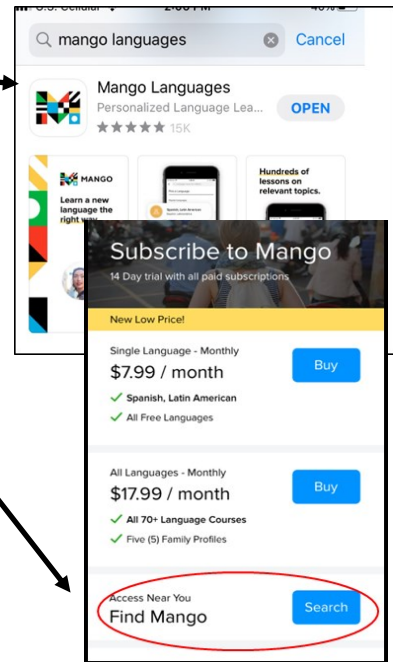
U.S. Cellular 2:06 PM 40%

mango languages

Cancel

Mango Languages

Personalized Language Lea...

OPEN

★★★★★ 15K

MANGO

Learn a new language the right way

Hundreds of lessons on relevant topics.

Subscribe to Mango

14 Day trial with all paid subscriptions

New Low Price!

Single Language - Monthly

$7.99 / month

Buy

✓ Spanish, Latin American

✓ All Free Languages

All Languages - Monthly

$17.99 / month

Buy

✓ All 70+ Language Courses

✓ Five (5) Family Profiles

Access Near You

Find Mango

Search